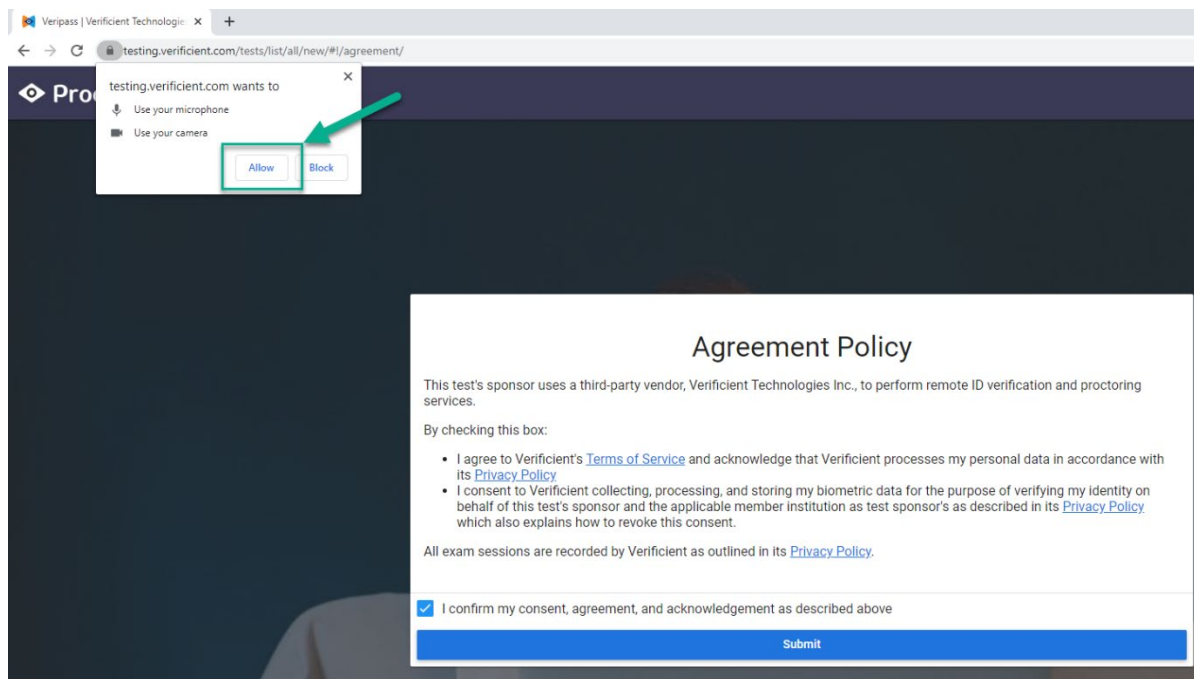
Veripass | Verificient Technologie ×  +

testing.verificient.com/tests/list/all/new/#!/agreement/

Pro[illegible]

testing.verificient.com wants to ×

Use your microphone

Use your camera

Allow Block

Agreement Policy

This test's sponsor uses a third-party vendor, Verificient Technologies Inc., to perform remote ID verification and proctoring services.

By checking this box:

• I agree to Verificient's Terms of Service and acknowledge that Verificient processes my personal data in accordance with its Privacy Policy
• I consent to Verificient collecting, processing, and storing my biometric data for the purpose of verifying my identity on behalf of this test's sponsor and the applicable member institution as test sponsor's as described in its Privacy Policy which also explains how to revoke this consent.

All exam sessions are recorded by Verificient as outlined in its Privacy Policy.

I confirm my consent, agreement, and acknowledgement as described above

Submit